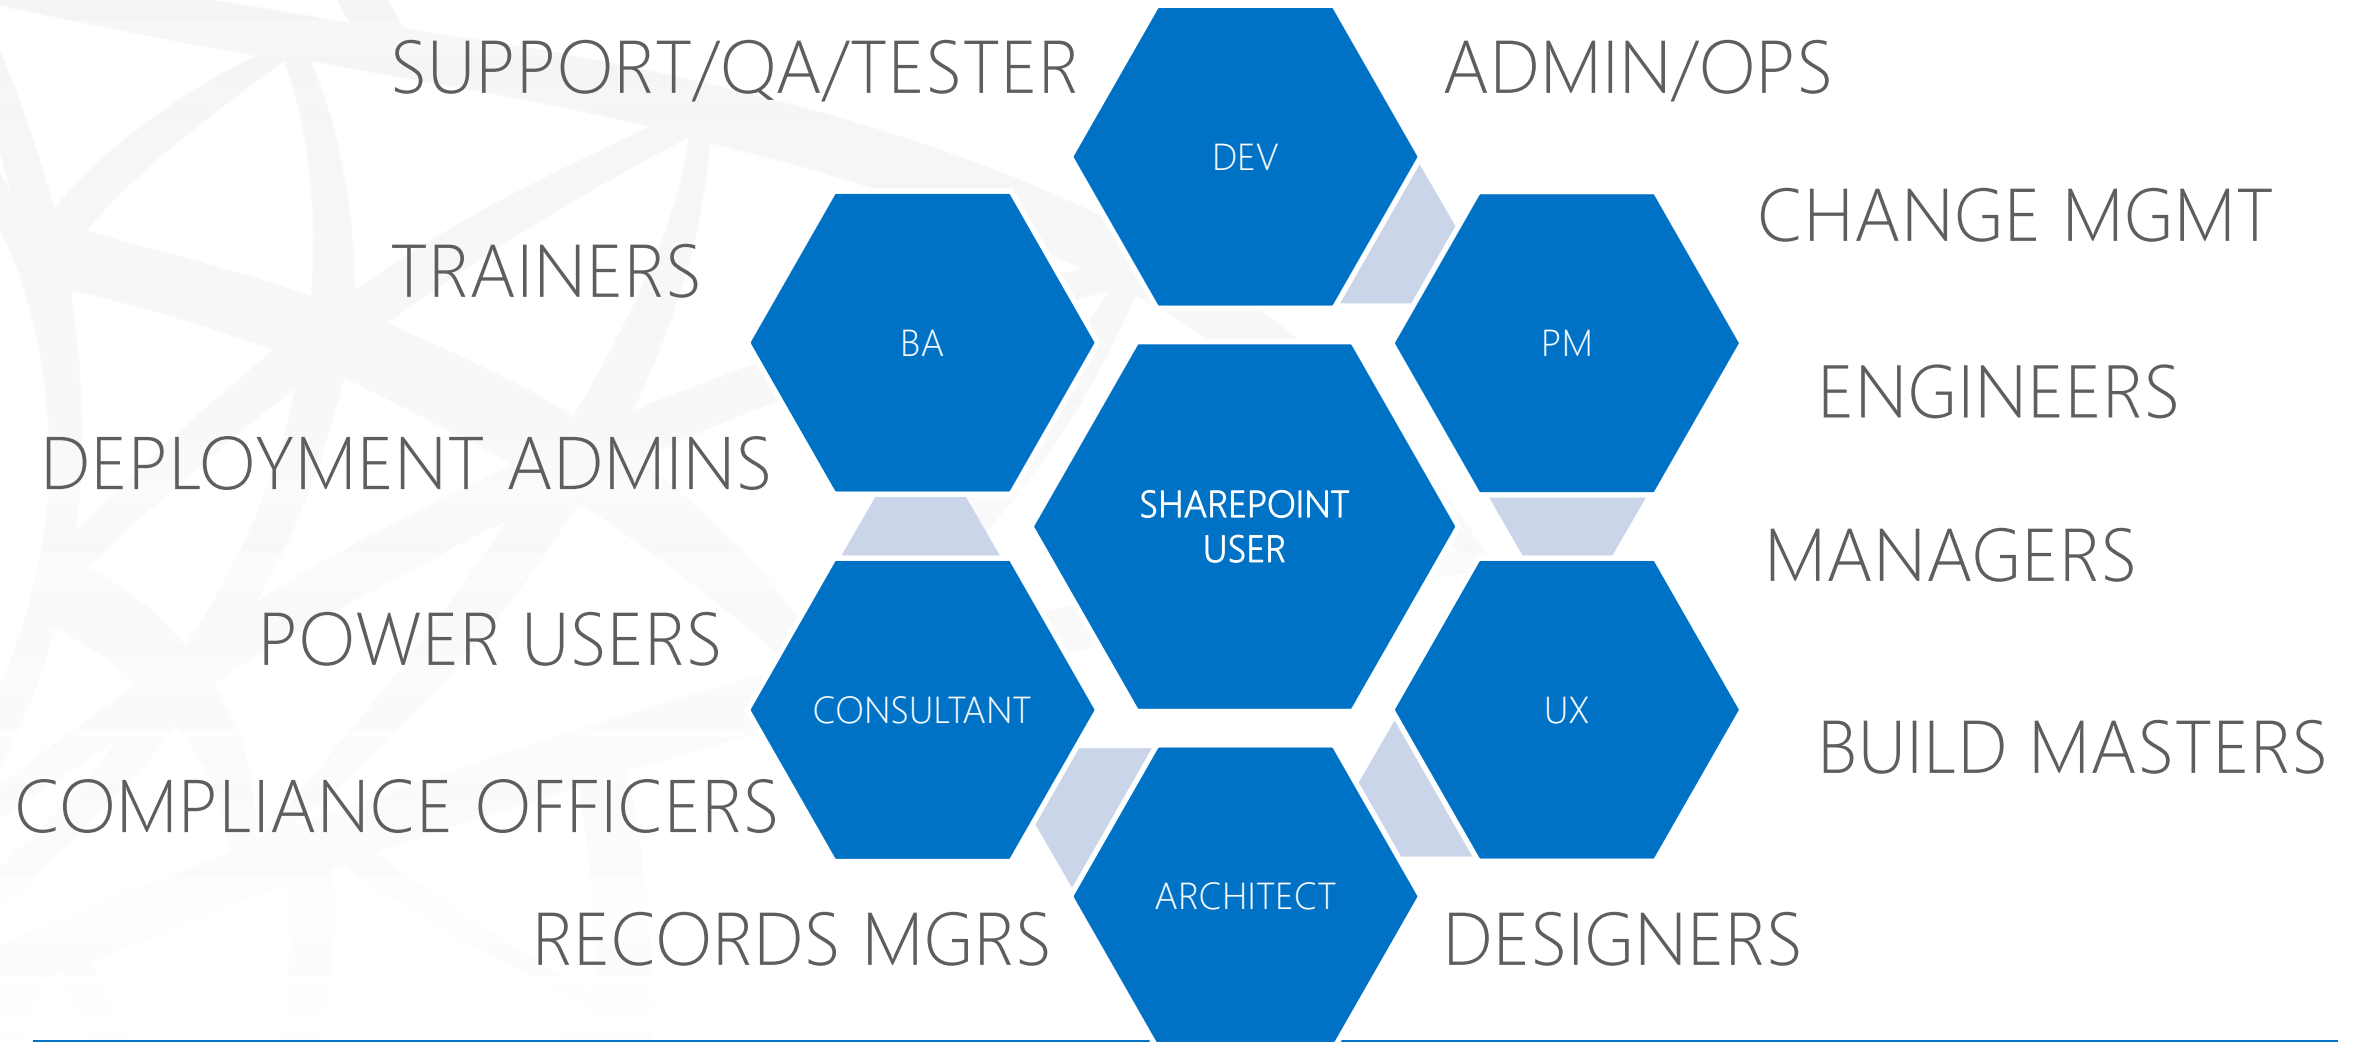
SUPPORT/QA/TESTER

DEV

ADMIN/OPS

CHANGE MGMT

TRAINERS

BA

PM

ENGINEERS

DEPLOYMENT ADMINS

SHAREPOINT USER

MANAGERS

POWER USERS

CONSULTANT

UX

BUILD MASTERS

COMPLIANCE OFFICERS

ARCHITECT

RECORDS MGRS

DESIGNERS